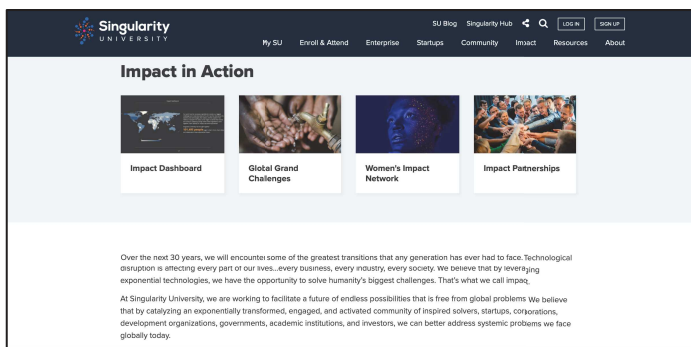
Singularity
UNIVERSITY

SU Blog Singularity Hub LOG IN SIGN UP

My SU Enroll & Attend Enterprise Startups Community Impact Resources About

Impact in Action

Impact Dashboard

Global Grand Challenges

Women's Impact Network

Impact Partnerships

Over the next 30 years, we will encounter some of the greatest transitions that any generation has ever had to face. Technological disruption is affecting every part of our lives...every business, every industry, every society. We believe that by leveraging exponential technologies, we have the opportunity to solve humanity's biggest challenges. That's what we call impact.

At Singularity University, we are working to facilitate a future of endless possibilities that is free from global problems. We believe that by catalyzing an exponentially transformed, engaged, and activated community of inspired solvers, startups, corporations, development organizations, governments, academic institutions, and investors, we can better address systemic problems we face globally today.